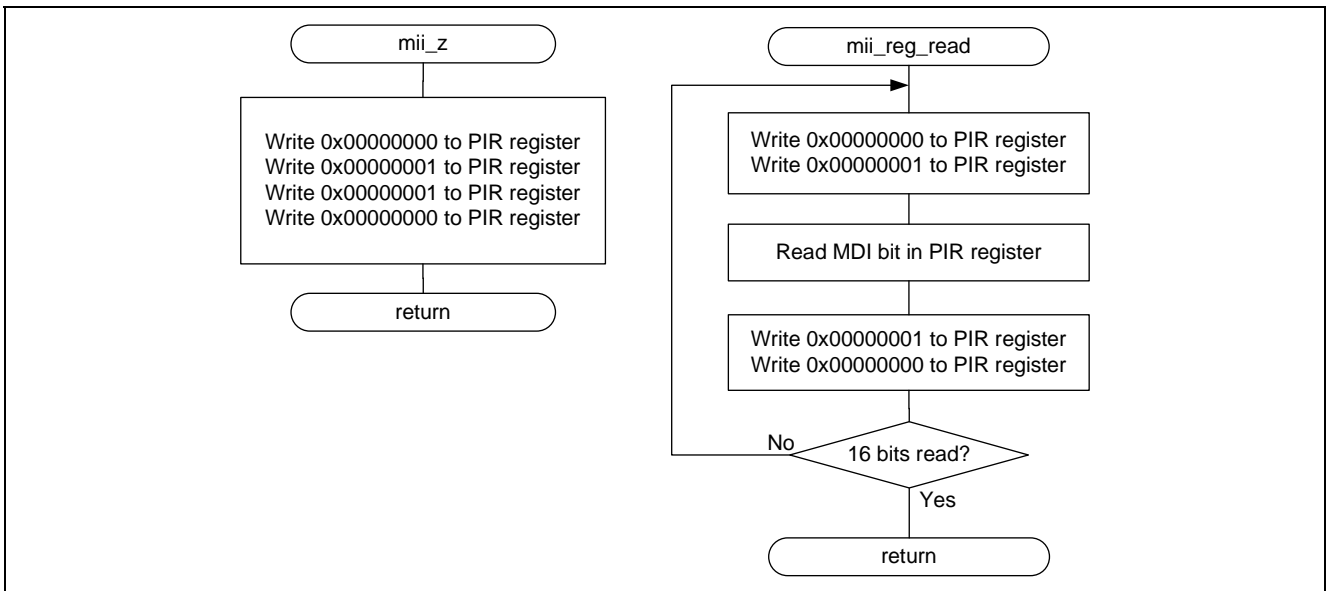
mii_z

Write 0x00000000 to PIR register
Write 0x00000001 to PIR register
Write 0x00000001 to PIR register
Write 0x00000000 to PIR register

return

mii_reg_read

Write 0x00000000 to PIR register
Write 0x00000001 to PIR register

Read MDI bit in PIR register

Write 0x00000001 to PIR register
Write 0x00000000 to PIR register

No

16 bits read?

Yes

return